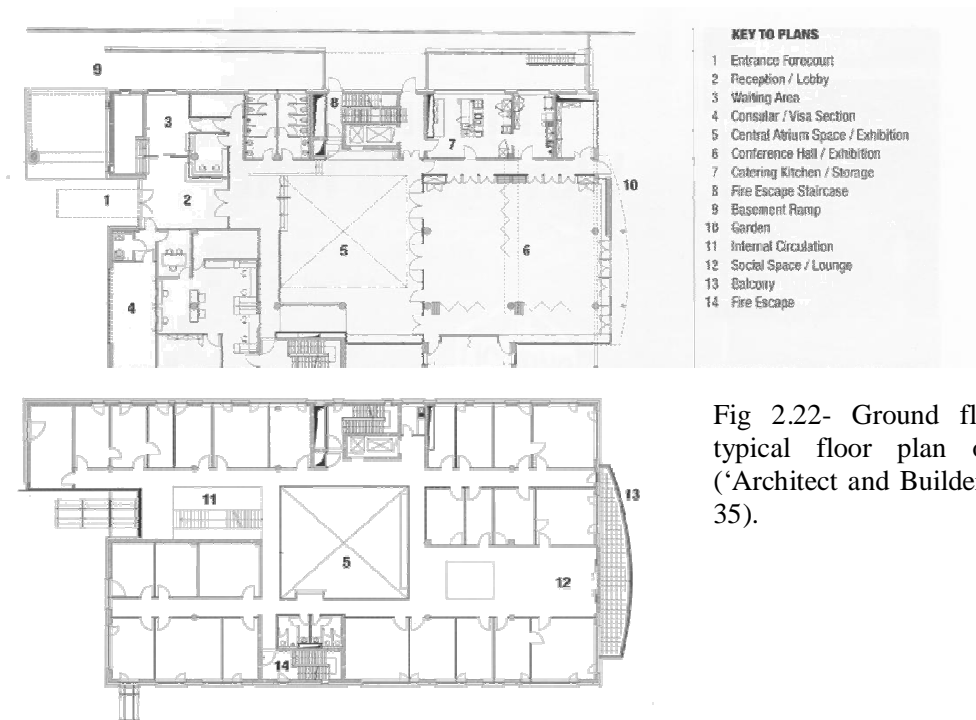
9

3

8

7

1

2

10

5

6

4

KEY TO PLANS
1 Entrance Forecourt
2 Reception / Lobby
3 Waiting Area
4 Consular / Visa Section
5 Central Atrium Space / Exhibition
6 Conference Hall / Exhibition
7 Catering Kitchen / Storage
8 Fire Escape Staircase
9 Basement Ramp
10 Garden
11 Internal Circulation
12 Social Space / Lounge
13 Balcony
14 Fire Escape

11

13

5

12

14

Fig 2.22- Ground fl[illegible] typical floor plan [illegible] ('Architect and Builde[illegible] 35).